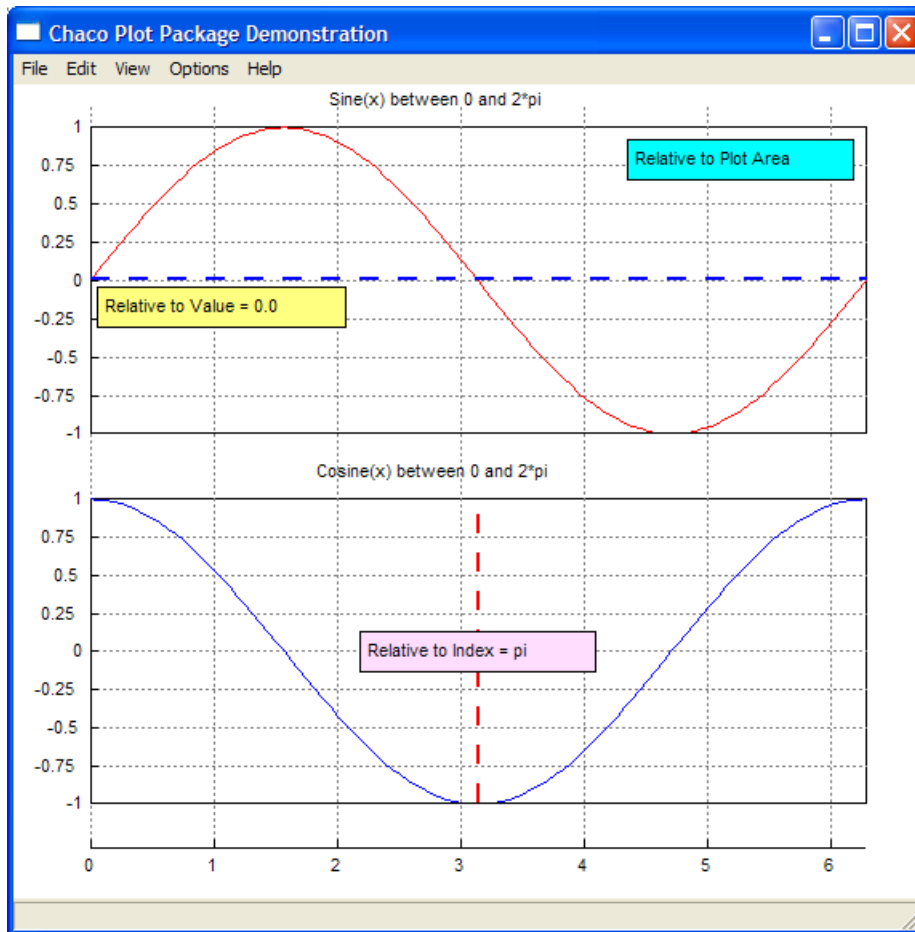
Chaco Plot Package Demonstration

File Edit View Options Help

Sine(x) between 0 and 2*pi

Relative to Plot Area

Relative to Value = 0.0

1
0.75
0.5
0.25
0
-0.25
-0.5
-0.75
-1

Cosine(x) between 0 and 2*pi

Relative to Index = pi

1
0.75
0.5
0.25
0
-0.25
-0.5
-0.75
-1

0 1 2 3 4 5 6